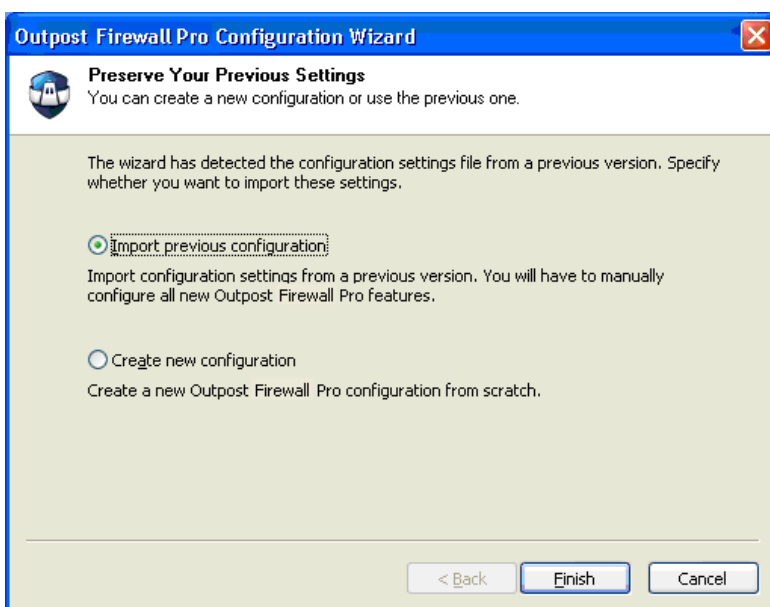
Outpost Firewall Pro Configuration Wizard

Preserve Your Previous Settings
You can create a new configuration or use the previous one.

The wizard has detected the configuration settings file from a previous version. Specify whether you want to import these settings.

Import previous configuration

Import configuration settings from a previous version. You will have to manually configure all new Outpost Firewall Pro features.

Create new configuration

Create a new Outpost Firewall Pro configuration from scratch.

< Back
Finish
Cancel